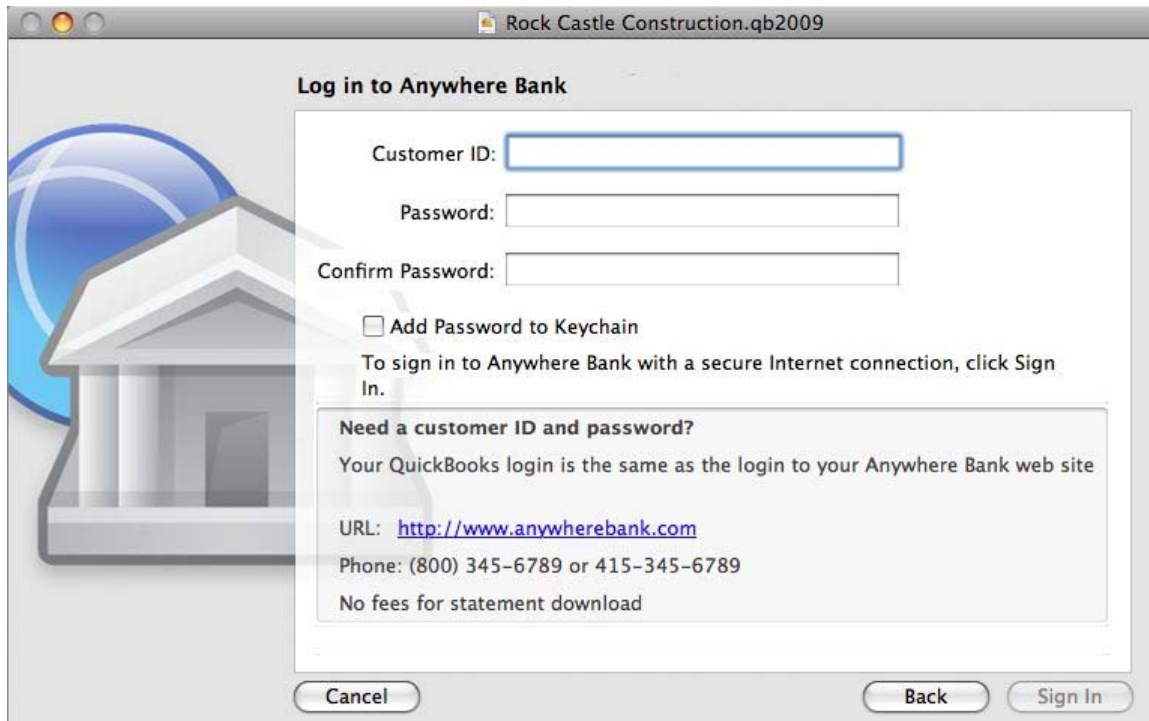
Rock Castle Construction.qb2009

Log in to Anywhere Bank

Customer ID:

Password:

Confirm Password:

Add Password to Keychain

To sign in to Anywhere Bank with a secure Internet connection, click Sign In.

Need a customer ID and password?

Your QuickBooks login is the same as the login to your Anywhere Bank web site

URL: http://www.anywherebank.com

Phone: (800) 345-6789 or 415-345-6789

No fees for statement download

Cancel

Back

Sign In